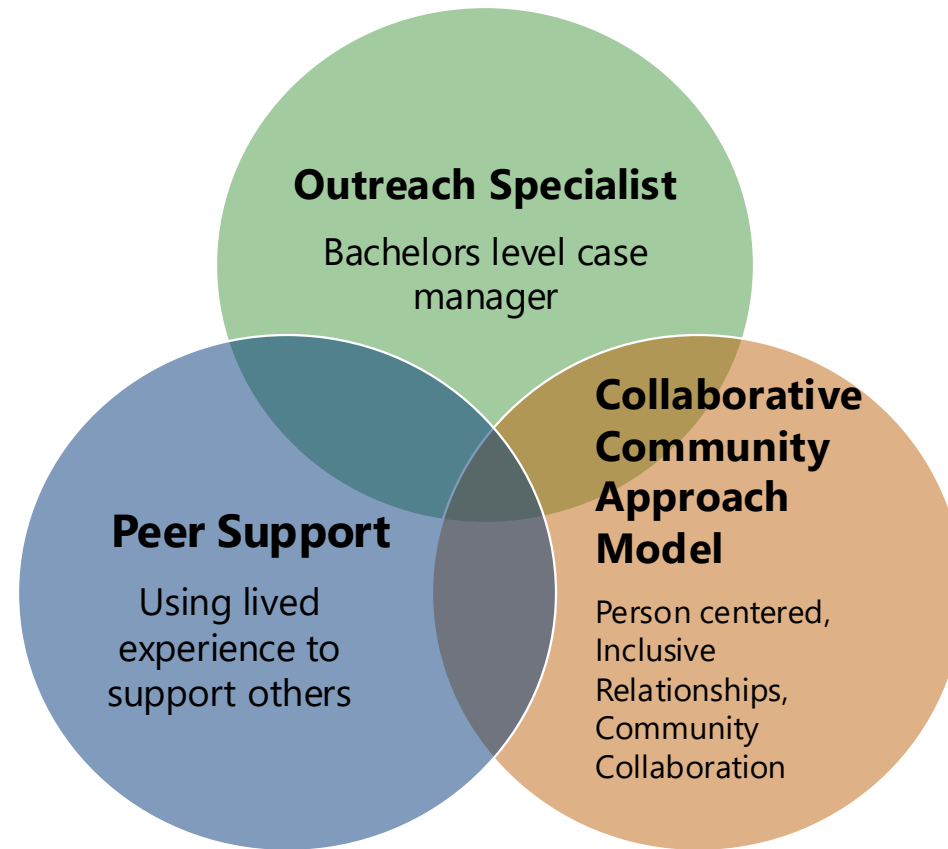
Outreach Specialist

Bachelors level case manager

Peer Support

Using lived experience to support others

Collaborative Community Approach Model

Person centered, Inclusive Relationships, Community Collaboration